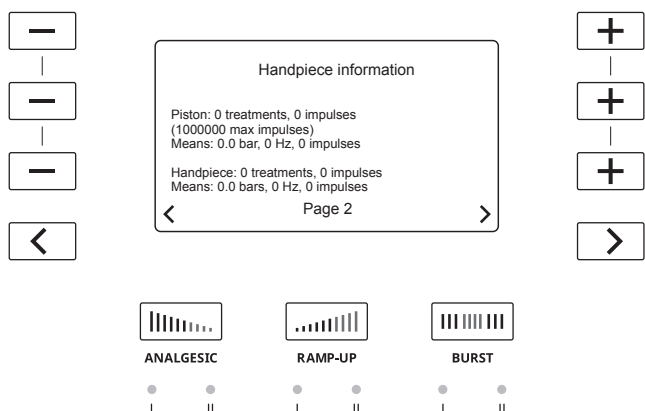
−
−
−
<

Handpiece information

Piston: 0 treatments, 0 impulses
(1000000 max impulses)
Means: 0.0 bar, 0 Hz, 0 impulses

Handpiece: 0 treatments, 0 impulses
Means: 0.0 bars, 0 Hz, 0 impulses

<
Page 2
>

+
+
+
>

ANALGESIC
I II

RAMP-UP
I II

BURST
I II